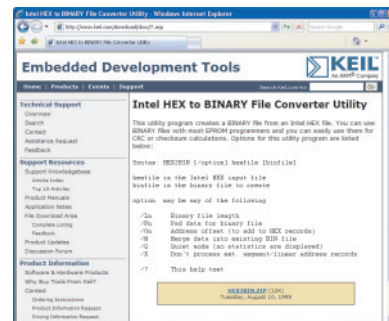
Intel HEX to BINARY File Converter Utility - Windows Internet Explorer

http://www.keil.com/download/docs/7.asp

Intel HEX to BINARY File Converter Utility

Embedded Development Tools

KEIL An ARM Company

Home | Products | Events | Support

Search Keil.com for:

Technical Support
Overview
Search
Contact
Assistance Request
Feedback

Support Resources
Support Knowledgebase
Article Index
Top 10 Articles
Product Manuals
Application Notes
File Download Area
Complete Listing
Feedback
Product Updates
Discussion Forum

Product Information
Software & Hardware Products
Why Buy Tools From Keil?
Contact
Ordering Instructions
Product Information Request
Pricing Information Request

Intel HEX to BINARY File Converter Utility

This utility program creates a BINARY file from an Intel HEX file. You can use BINARY files with most EPROM programmers and you can easily use them for CRC or checksum calculations. Options for this utility program are listed below:

Syntax: HEXBIN [/option] hexfile [binfile]

hexfile is the Intel HEX input file
binfile is the binary file to create

option may be any of the following

/Ln Binary file length
/Pn Pad data for binary file
/On Address offset (to add to HEX records)
/M Merge data into existing BIN file
/Q Quiet mode (no statistics are displayed)
/X Don't process ext. segment/linear address records

/? This help text

HEXBIN.ZIP (12K)
Tuesday, August 10, 1999